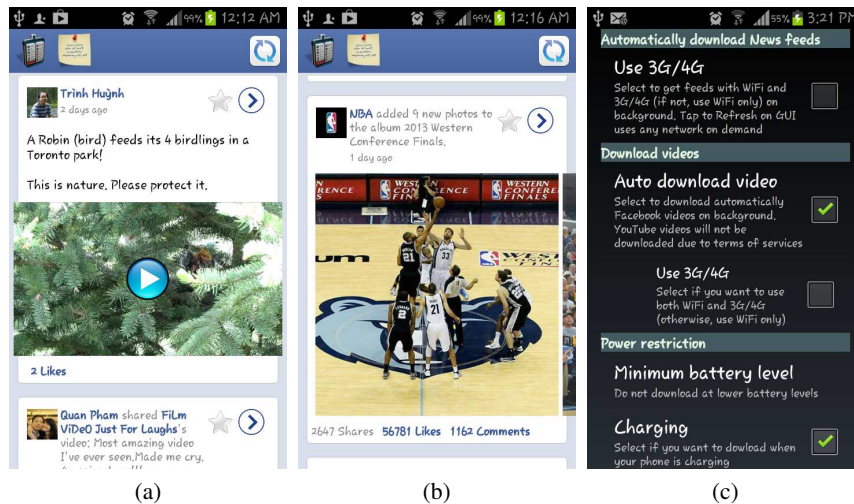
99% 12:12 AM

Trình Huỳnh
2 days ago

A Robin (bird) feeds its 4 birdlings in a Toronto park!

This is nature. Please protect it.

2 Likes

Quan Pham shared FiLm ViDeO Just For Laughs's video: Most amazing video I've ever seen. Made me cry.

(a)

99% 12:16 AM

NBA added 9 new photos to the album 2013 Western Conference Finals.
1 day ago

WESTERN CONFERENCE FINALS

2647 Shares 56781 Likes 1162 Comments

(b)

55% 3:21 PM

Automatically download News feeds

Use 3G/4G
Select to get feeds with WiFi and 3G/4G (if not, use WiFi only) on background. Tap to Refresh on GUI uses any network on demand

Download videos

Auto download video
Select to download automatically Facebook videos on background. YouTube videos will not be downloaded due to terms of services

Use 3G/4G
Select if you want to use both WiFi and 3G/4G (otherwise, use WiFi only)

Power restriction

Minimum battery level
Do not download at lower battery levels

Charging
Select if you want to dowload when your phone is charging

(c)